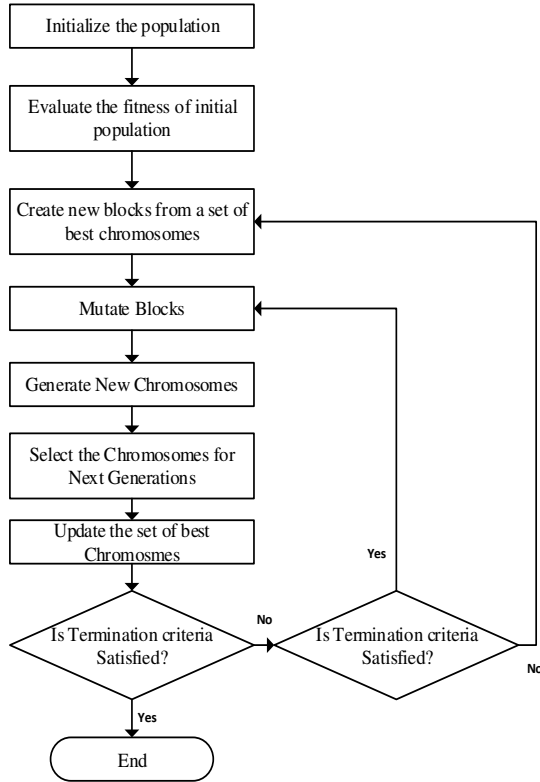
Initialize the population

Evaluate the fitness of initial population

Create new blocks from a set of best chromosomes

Mutate Blocks

Generate New Chromosomes

Select the Chromosomes for Next Generations

Update the set of best Chromosmes

Is Termination criteria Satisfied?

No

Is Termination criteria Satisfied?

Yes

No

Yes

End